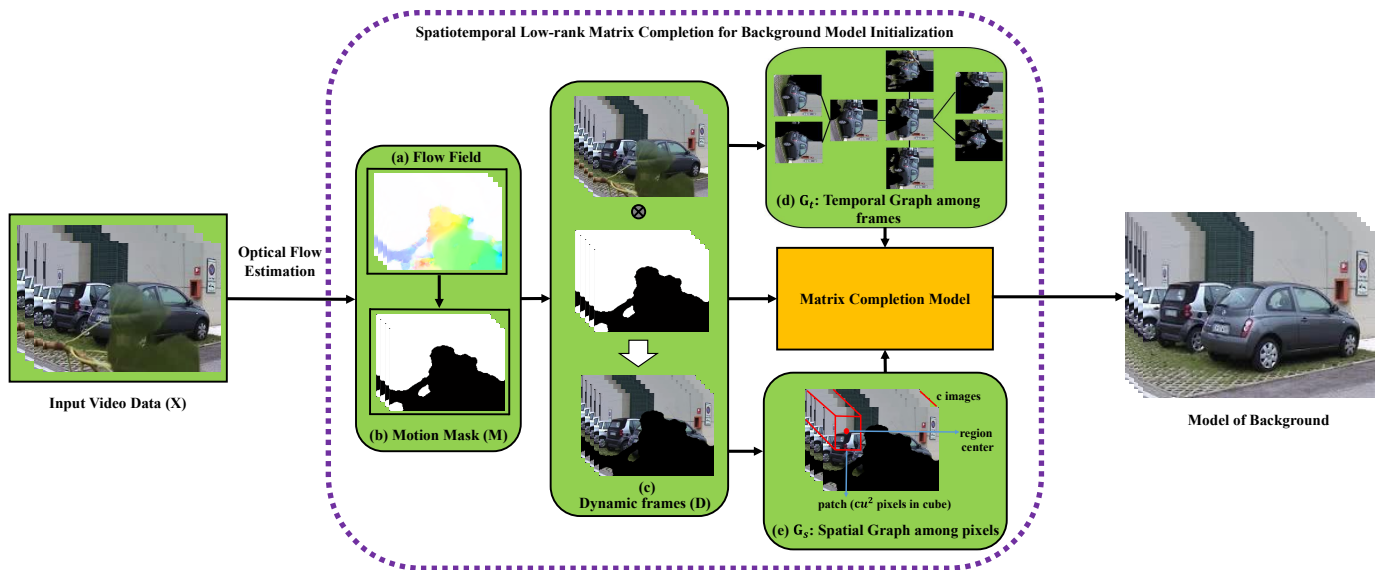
Spatiotemporal Low-rank Matrix Completion for Background Model Initialization

Input Video Data (X)

Optical Flow Estimation

(a) Flow Field

(b) Motion Mask (M)

$\otimes$

(c) Dynamic frames (D)

(d) $G_t$: Temporal Graph among frames

Matrix Completion Model

c images

region center

patch ($cu^2$ pixels in cube)

(e) $G_s$: Spatial Graph among pixels

Model of Background